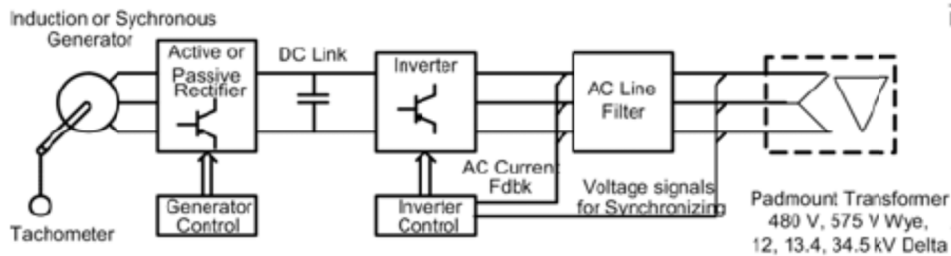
Induction or Sychronous Generator

Active or Passive Rectifier

DC Link

Inverter

AC Line Filter

AC Current Fdbk

Voltage signals for Synchronizing

Generator Control

Inverter Control

Tachometer

Padmount Transformer
480 V, 575 V Wye,
12, 13.4, 34.5 kV Delta